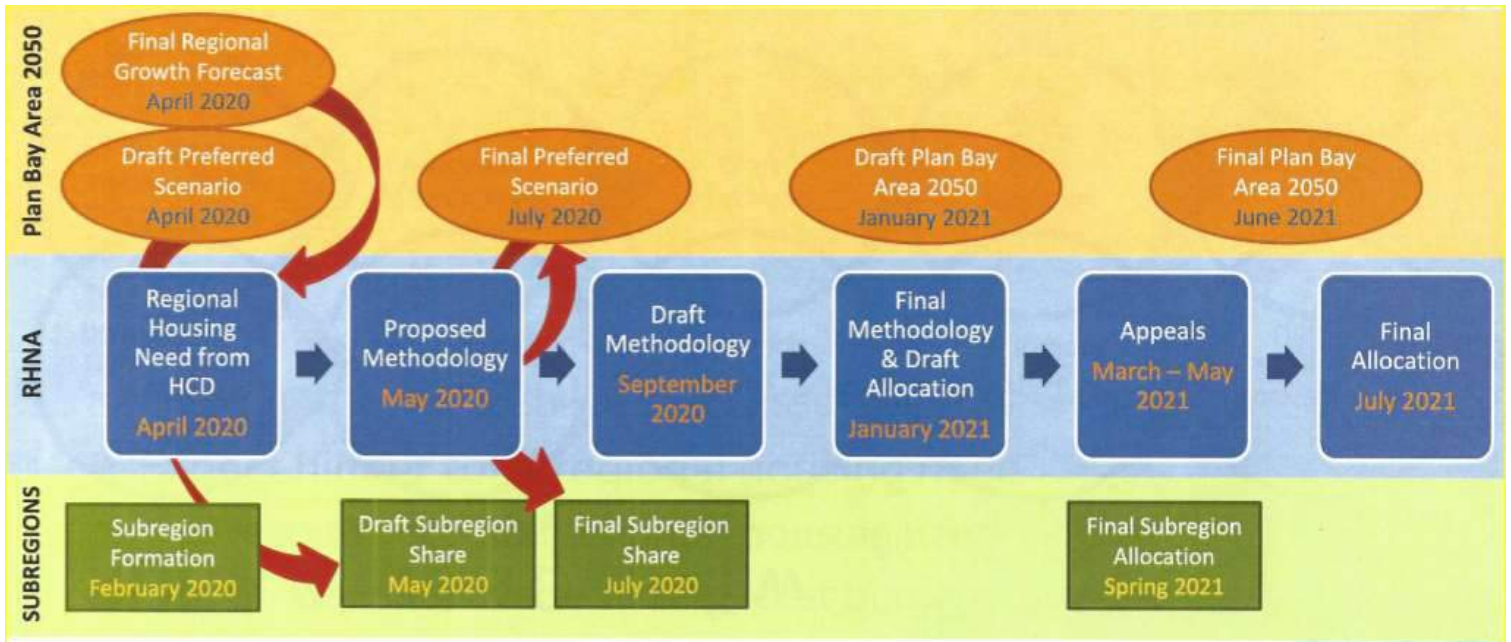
Plan Bay Area 2050

Final Regional Growth Forecast April 2020

Draft Preferred Scenario April 2020

Final Preferred Scenario July 2020

Draft Plan Bay Area 2050 January 2021

Final Plan Bay Area 2050 June 2021

RHNA

Regional Housing Need from HCD April 2020

Proposed Methodology May 2020

Draft Methodology September 2020

Final Methodology & Draft Allocation January 2021

Appeals March – May 2021

Final Allocation July 2021

SUBREGIONS

Subregion Formation February 2020

Draft Subregion Share May 2020

Final Subregion Share July 2020

Final Subregion Allocation Spring 2021